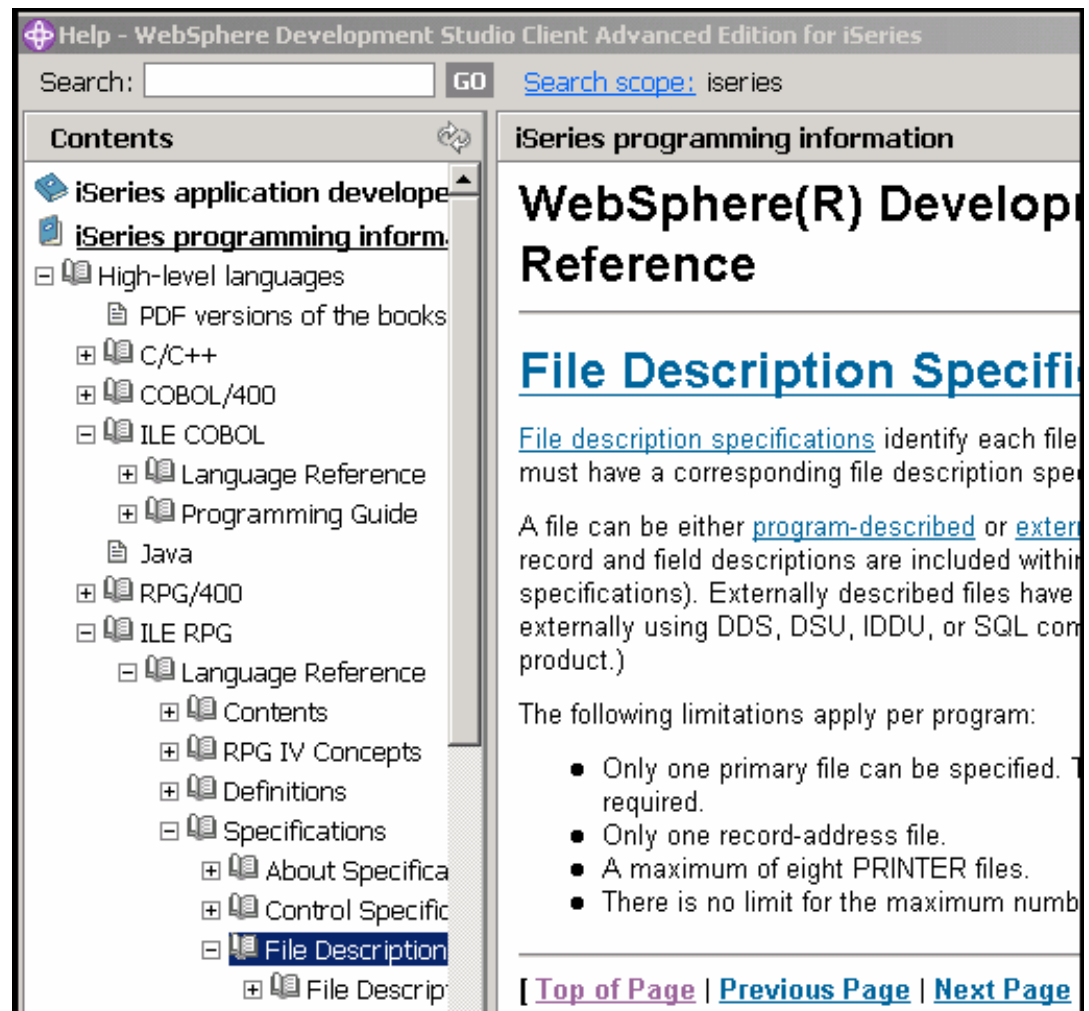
Help - WebSphere Development Studio Client Advanced Edition for iSeries

Search: GO Search scope: iseries

Contents

iSeries application develope
iSeries programming informa
High-level languages
PDF versions of the books
C/C++
COBOL/400
ILE COBOL
Language Reference
Programming Guide
Java
RPG/400
ILE RPG
Language Reference
Contents
RPG IV Concepts
Definitions
Specifications
About Specifica
Control Specific
File Description
File Descrip

iSeries programming information

WebSphere(R) Develop
Reference

File Description Specifi

File description specifications identify each file must have a corresponding file description spe

A file can be either program-described or extern record and field descriptions are included within specifications). Externally described files have externally using DDS, DSU, IDDU, or SQL com product.)

The following limitations apply per program:

- Only one primary file can be specified. T required.
- Only one record-address file.
- A maximum of eight PRINTER files.
- There is no limit for the maximum numb

[ Top of Page | Previous Page | Next Page